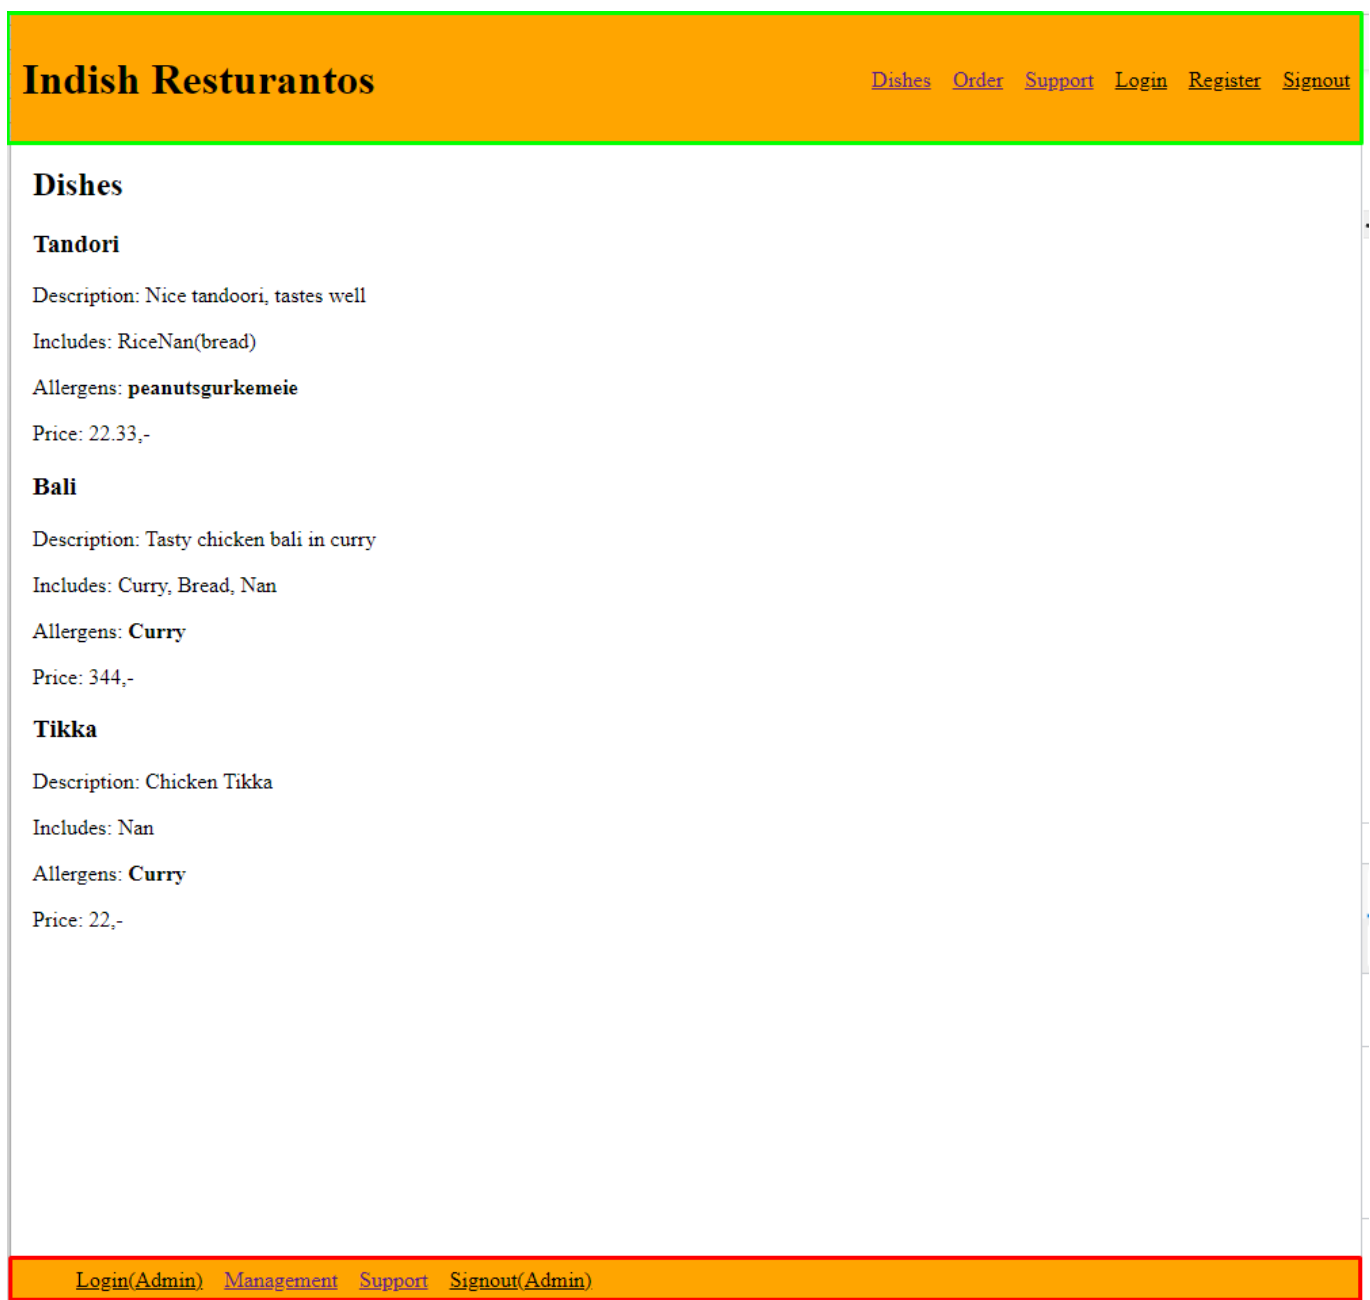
Indish Resturantos

Dishes Order Support Login Register Signout

Dishes

Tandori

Description: Nice tandoori, tastes well

Includes: RiceNan(bread)

Allergens: **peanutsgurkemeie**

Price: 22.33,-

Bali

Description: Tasty chicken bali in curry

Includes: Curry, Bread, Nan

Allergens: **Curry**

Price: 344,-

Tikka

Description: Chicken Tikka

Includes: Nan

Allergens: **Curry**

Price: 22,-

Login(Admin) Management Support Signout(Admin)